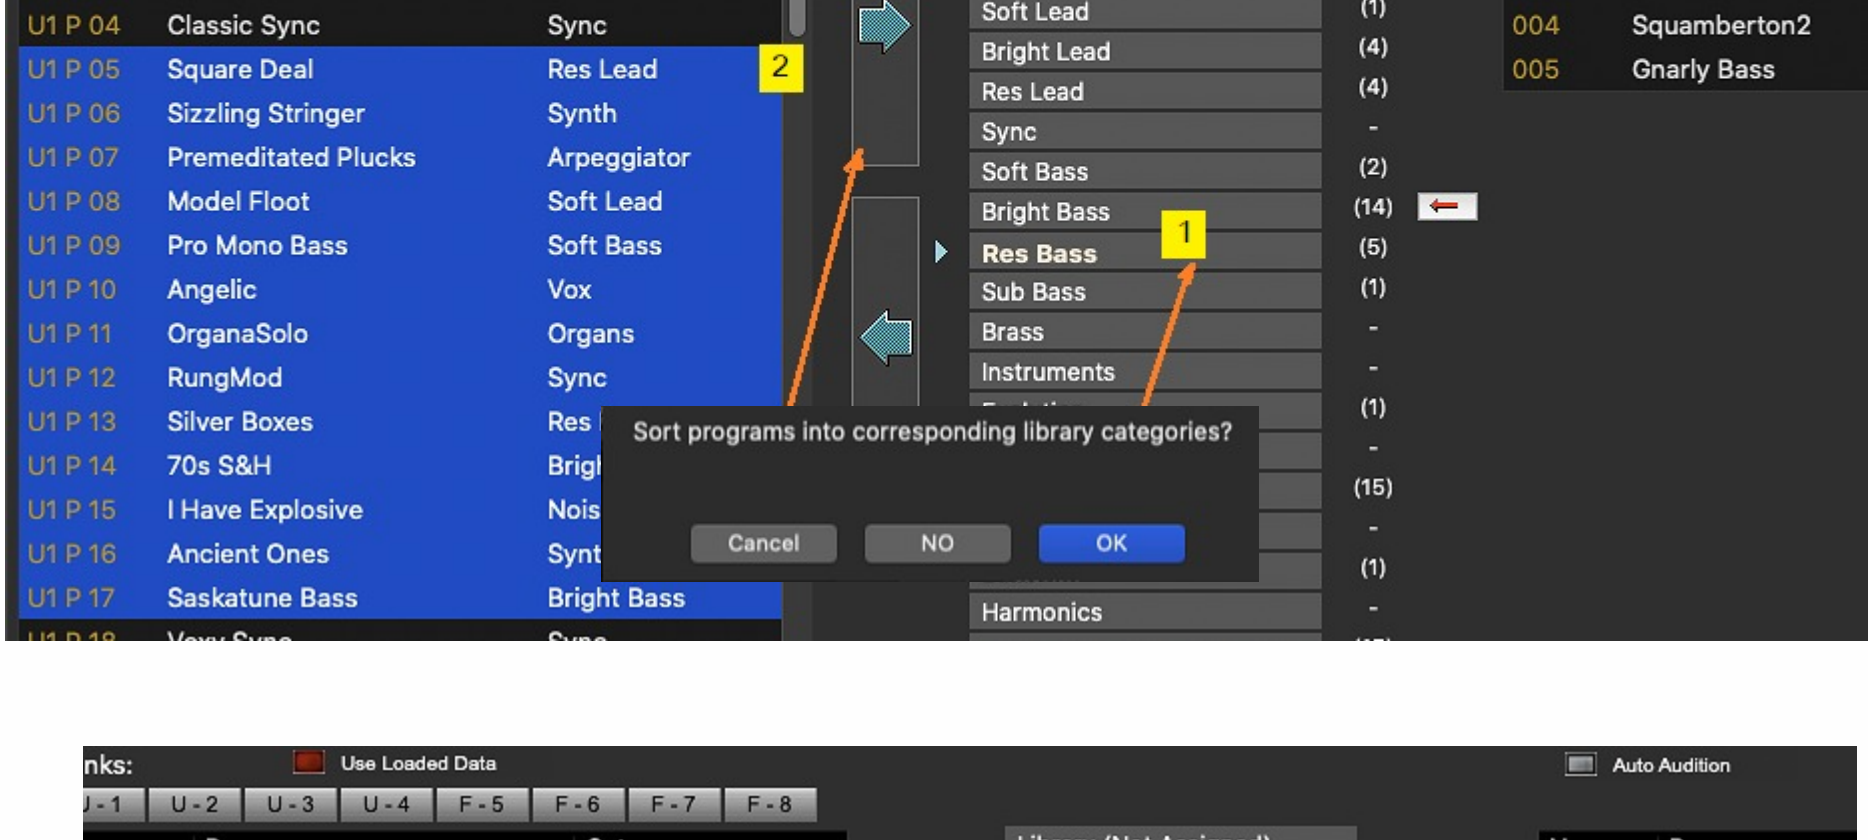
| | | |
|---|---|---|
| U1 P 04 | Classic Sync | Sync |
| U1 P 05 | Square Deal | Res Lead |
| U1 P 06 | Sizzling Stringer | Synth |
| U1 P 07 | Premeditated Plucks | Arpeggiator |
| U1 P 08 | Model Floot | Soft Lead |
| U1 P 09 | Pro Mono Bass | Soft Bass |
| U1 P 10 | Angelic | Vox |
| U1 P 11 | OrganaSolo | Organs |
| U1 P 12 | RungMod | Sync |
| U1 P 13 | Silver Boxes | Res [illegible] |
| U1 P 14 | 70s S&H | Brig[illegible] |
| U1 P 15 | I Have Explosive | Nois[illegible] |
| U1 P 16 | Ancient Ones | Synt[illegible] |
| U1 P 17 | Saskatune Bass | Bright Bass |
| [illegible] | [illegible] | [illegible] |

2

| | |
|---|---|
| Soft Lead | (1) |
| Bright Lead | (4) |
| Res Lead | (4) |
| Sync | - |
| Soft Bass | (2) |
| Bright Bass | (14) |
| Res Bass | (5) |
| Sub Bass | (1) |
| Brass | - |
| Instruments | - |
| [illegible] | (1) |
| | - |
| | (15) |
| | - |
| | (1) |
| Harmonics | - |

1

| | |
|---|---|
| 004 | Squamberton2 |
| 005 | Gnarly Bass |

Sort programs into corresponding library categories?

Cancel NO OK

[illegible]nks: Use Loaded Data Auto Audition

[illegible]-1 U-2 U-3 U-4 F-5 F-6 F-7 F-8